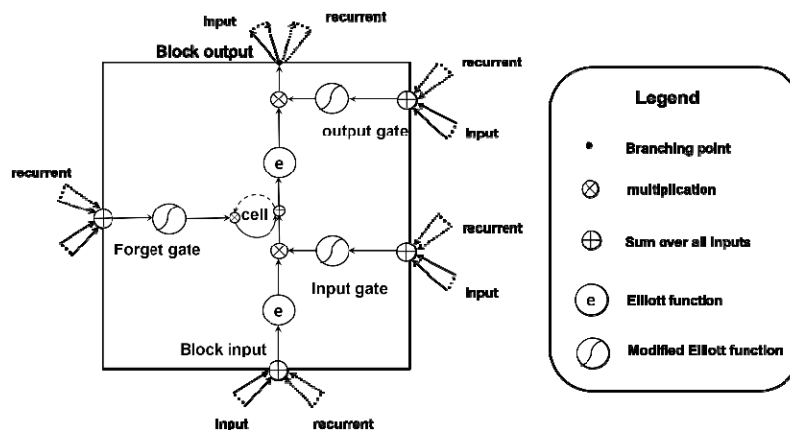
input

recurrent

Block output

recurrent

output gate

input

recurrent

Forget gate

cell

e

recurrent

Input gate

input

e

Block input

input

recurrent

Legend

Branching point

multiplication

Sum over all inputs

e

Elliott function

Modified Elliott function